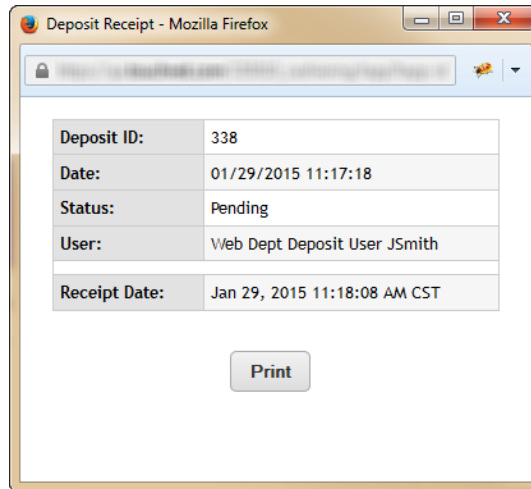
Deposit Receipt - Mozilla Firefox

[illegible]

| Deposit ID: | 338 |
|---|---|
| Date: | 01/29/2015 11:17:18 |
| Status: | Pending |
| User: | Web Dept Deposit User JSmith |
| | |
| Receipt Date: | Jan 29, 2015 11:18:08 AM CST |

Print